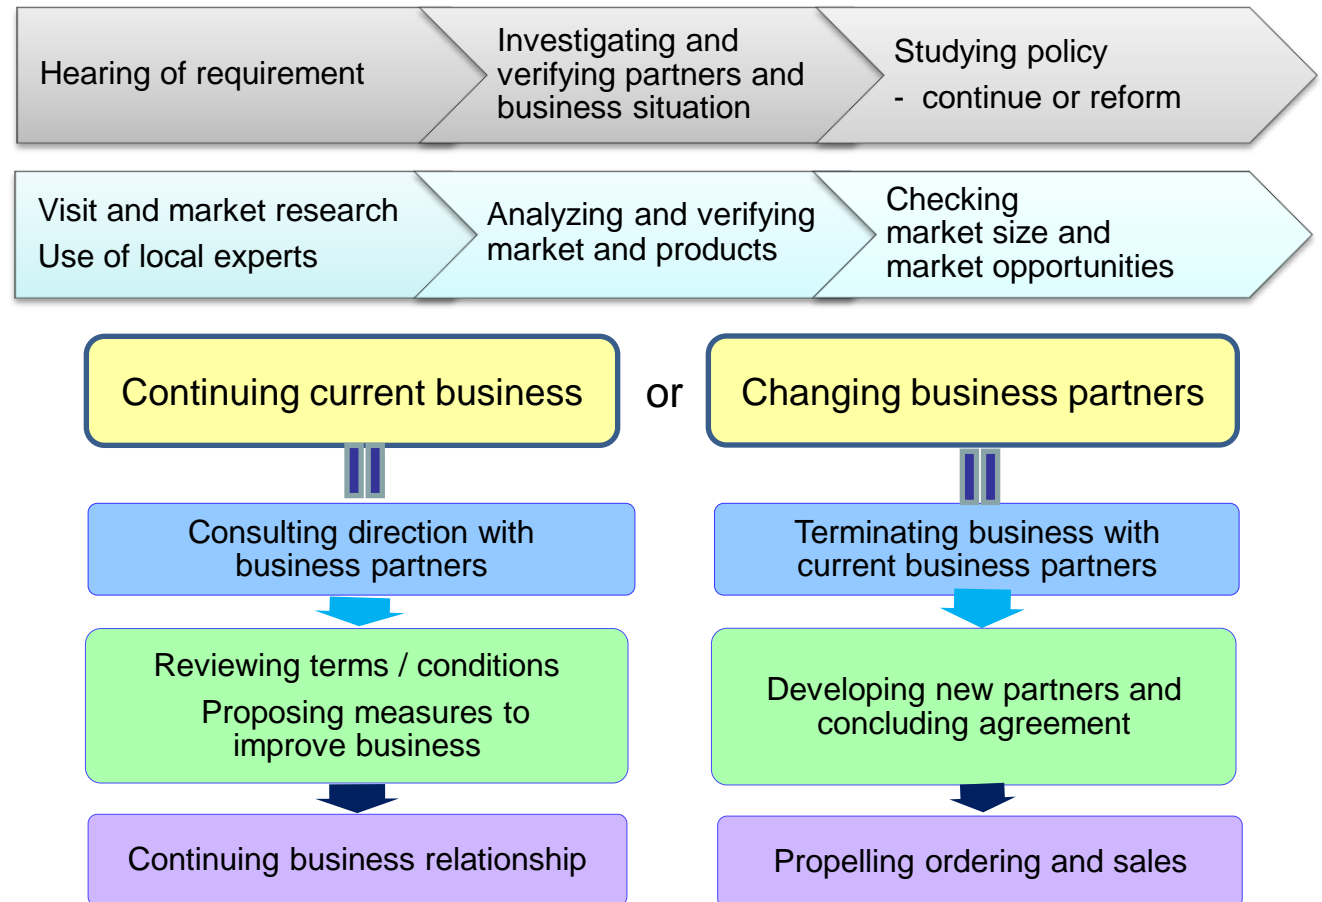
Hearing of requirement

Investigating and verifying partners and business situation

Studying policy
- continue or reform

Visit and market research
Use of local experts

Analyzing and verifying market and products

Checking market size and market opportunities

Continuing current business

or

Changing business partners

Consulting direction with business partners

Reviewing terms / conditions
Proposing measures to improve business

Continuing business relationship

Terminating business with current business partners

Developing new partners and concluding agreement

Propelling ordering and sales